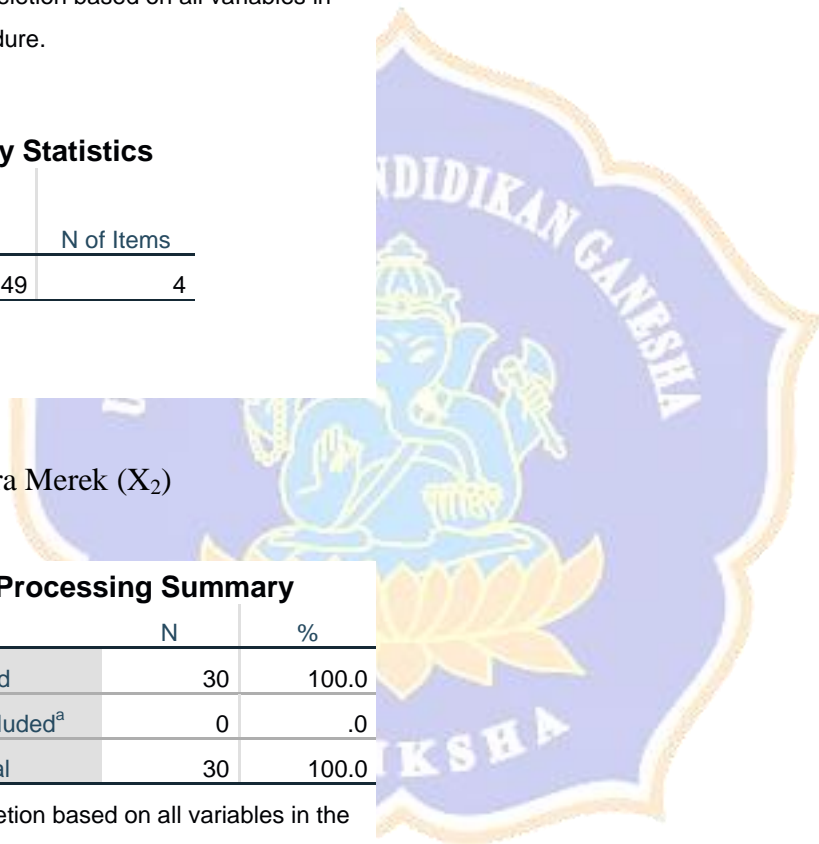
letion based on all variables in

dure.

y Statistics

| | N of Items |
|---|---|
| 49 | 4 |

ra Merek ($X_2$)

Processing Summary

| | N | % |
|---|---|---|
| d | 30 | 100.0 |
| luded$^a$ | 0 | .0 |
| al | 30 | 100.0 |

etion based on all variables in the

NDIDIKAN GANESHA

KSHA